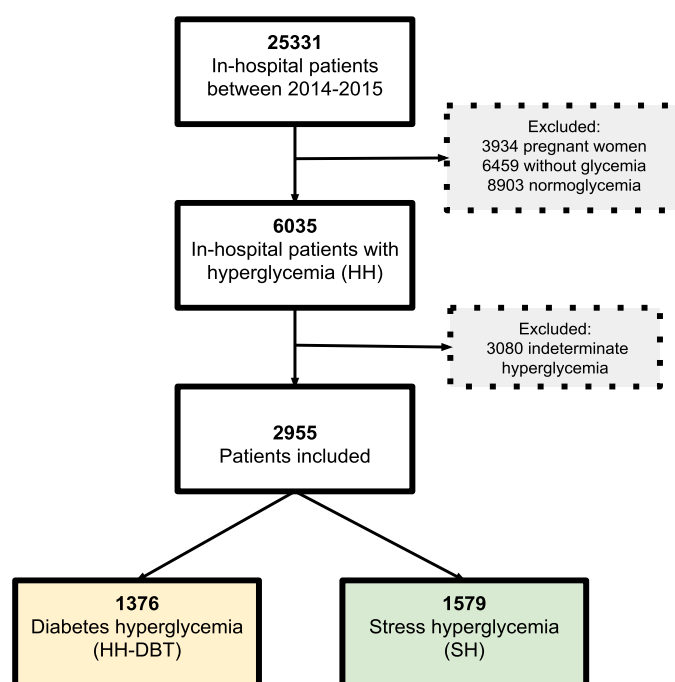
25331
In-hospital patients between 2014-2015

Excluded:
3934 pregnant women
6459 without glycemia
8903 normoglycemia

6035
In-hospital patients with hyperglycemia (HH)

Excluded:
3080 indeterminate hyperglycemia

2955
Patients included

1376
Diabetes hyperglycemia (HH-DBT)

1579
Stress hyperglycemia (SH)